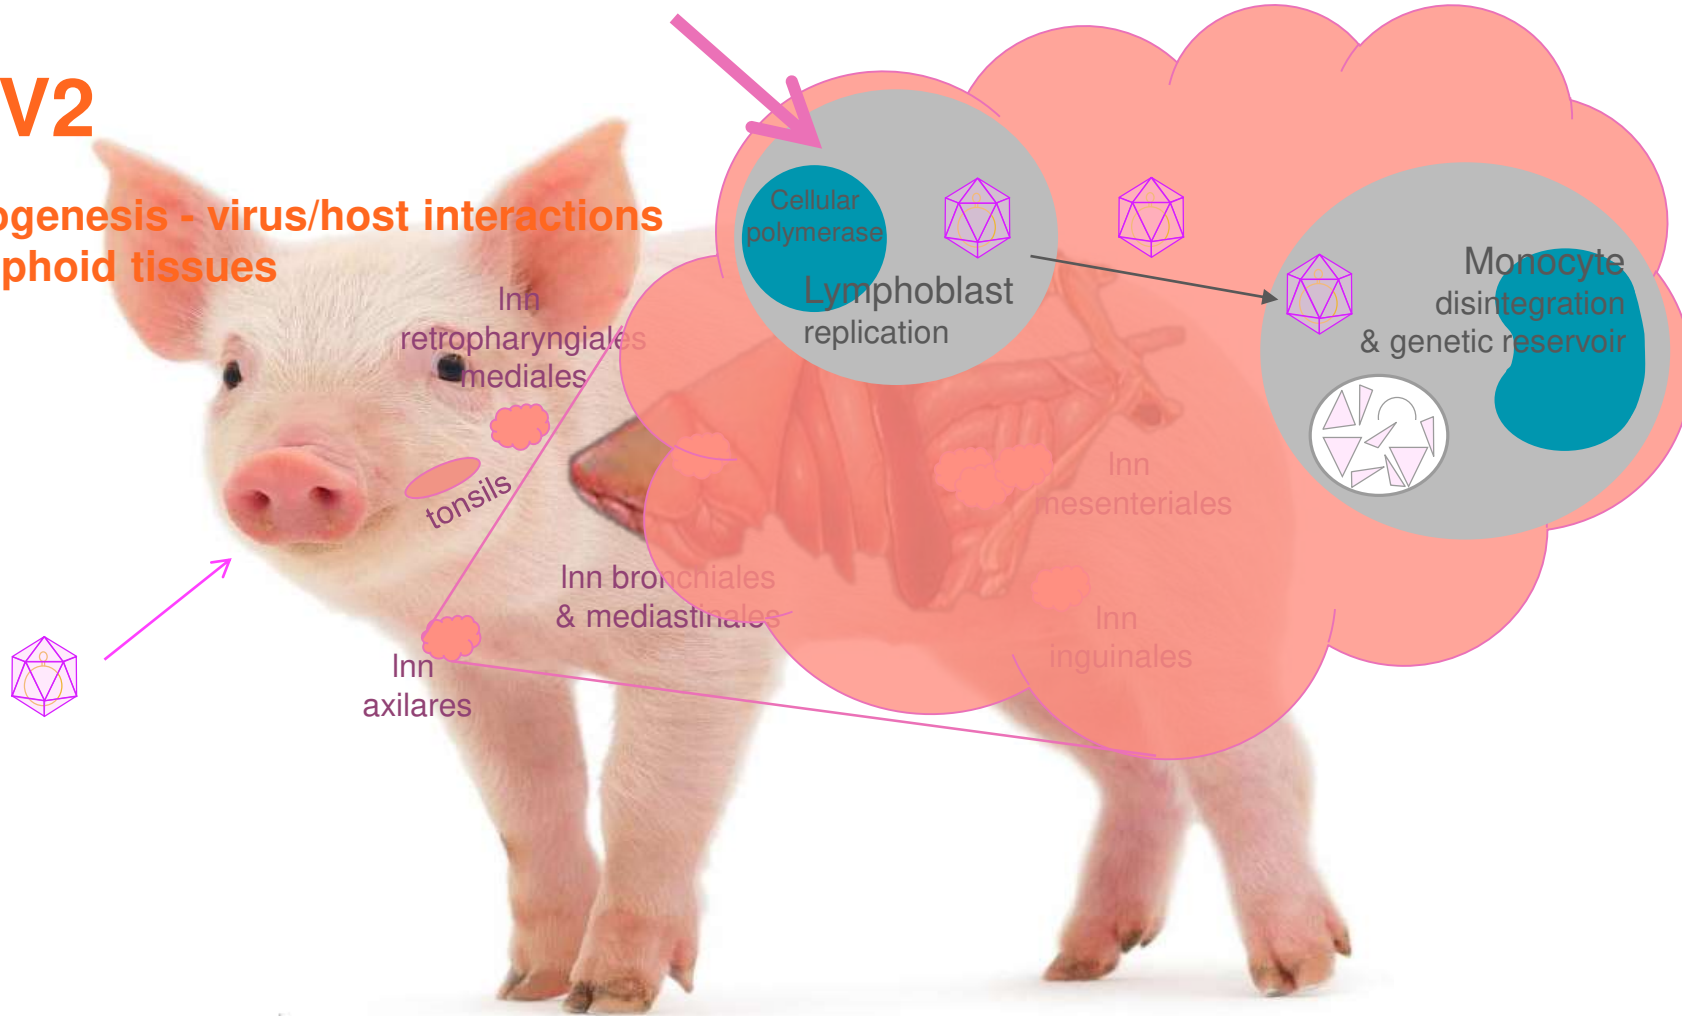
V2

ogenesis - virus/host interactions
phoid tissues

Inn retropharyngiales mediales

tonsils

Inn bronchiales & mediastinales

Inn axilares

Cellular polymerase

Lymphoblast replication

Monocyte disintegration & genetic reservoir

Inn mesenteriales

Inn inguinales